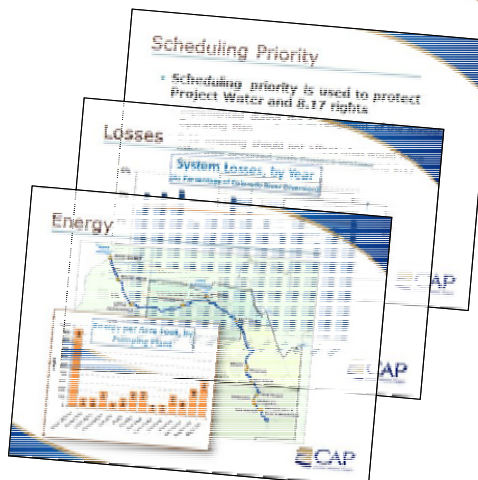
Scheduling Priority

• Scheduling priority is used to protect Project Water and 8.17 rights

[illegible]

CAP

Losses

System Losses, by Year
(as Percentage of Colorado River Diversion)

CAP

Energy

Energy per Acre Foot, by Pumping Plant

CAP